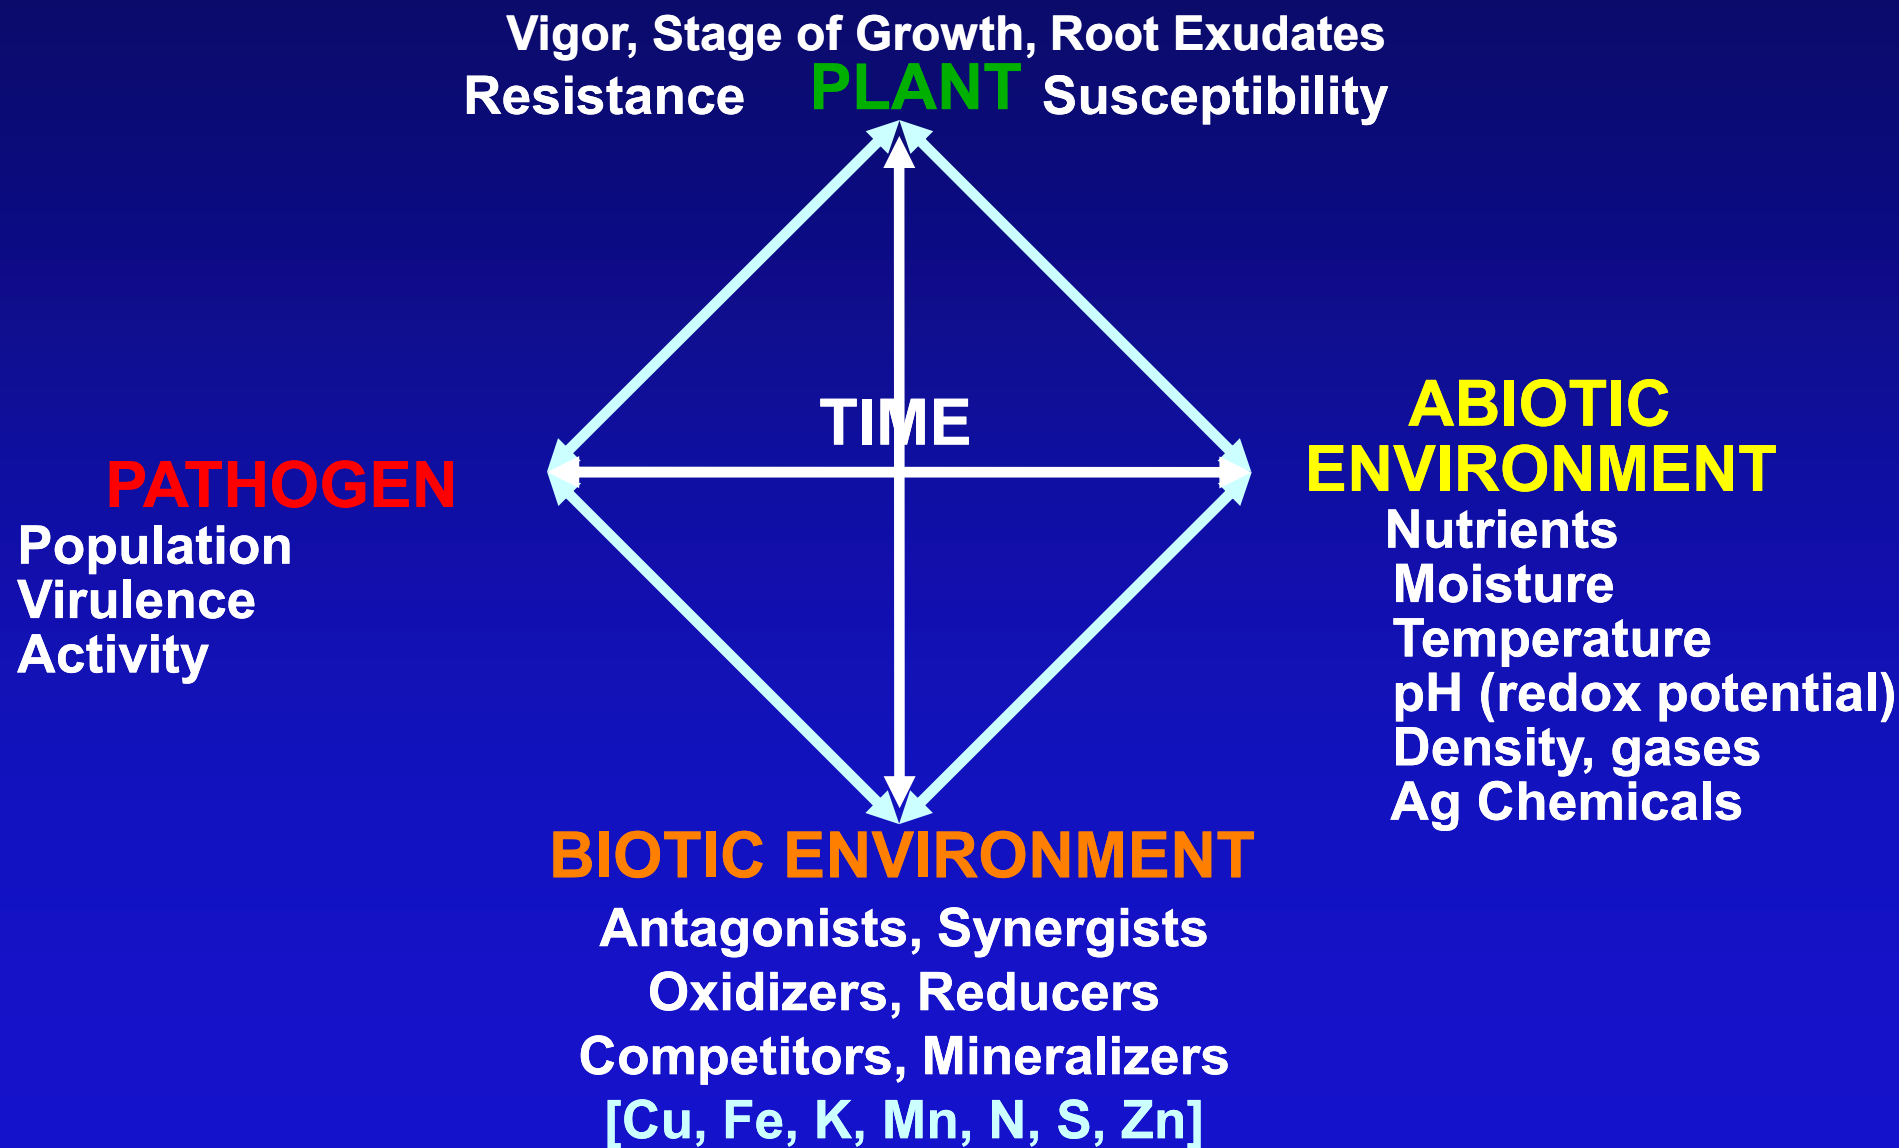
Vigor, Stage of Growth, Root Exudates

Resistance PLANT Susceptibility

TIME

PATHOGEN
Population
Virulence
Activity

ABIOTIC ENVIRONMENT
Nutrients
Moisture
Temperature
pH (redox potential)
Density, gases
Ag Chemicals

BIOTIC ENVIRONMENT
Antagonists, Synergists
Oxidizers, Reducers
Competitors, Mineralizers
[Cu, Fe, K, Mn, N, S, Zn]